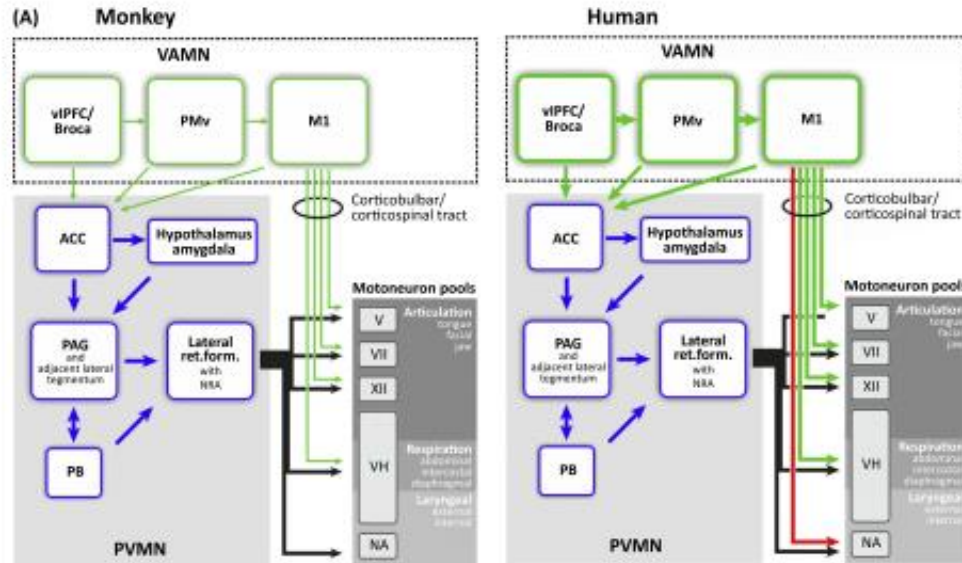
(A) Monkey

VAMN

vlPFC/ Broca

PMv

M1

Corticobulbar/ corticospinal tract

ACC

Hypothalamus amygdala

PAG and adjacent lateral tegmentum

Lateral ret.form. with NRA

PB

Motoneuron pools

V

VII

XII

VH

NA

Articulation tongue facial jaw

Respiration abdominal intercostal diaphragmal

Laryngeal external internal

PVMN

Human

VAMN

vlPFC/ Broca

PMv

M1

Corticobulbar/ corticospinal tract

ACC

Hypothalamus amygdala

PAG and adjacent lateral tegmentum

Lateral ret.form. with NRA

PB

Motoneuron pool

V

VII

XII

VH

NA

Articulation tongue facial jaw

Respiration abdominal intercostal diaphragmal

Laryngeal external internal

PVMN